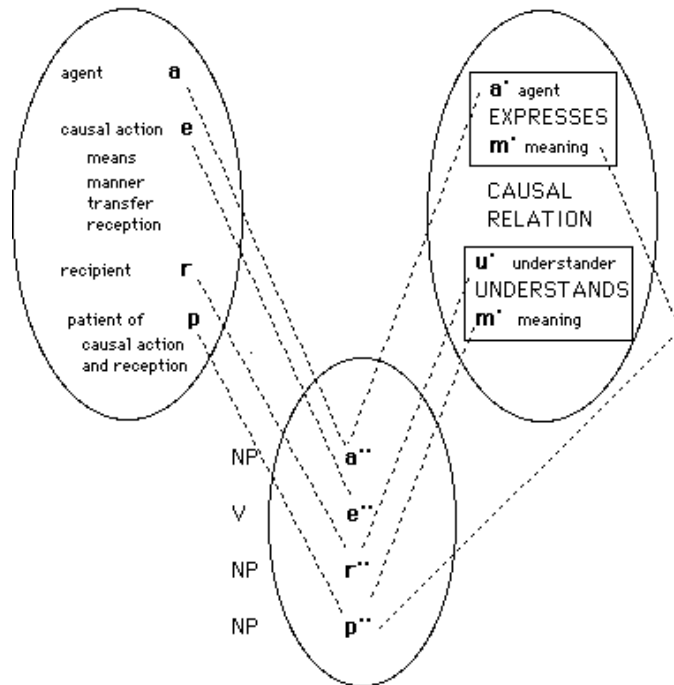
agent a

causal action e
means
manner
transfer
reception

recipient r

patient of p
causal action
and reception

a' agent
EXPRESSES
m' meaning

CAUSAL
RELATION

u' understander
UNDERSTANDS
m' meaning

NP a''
V e''
NP r''
NP p''